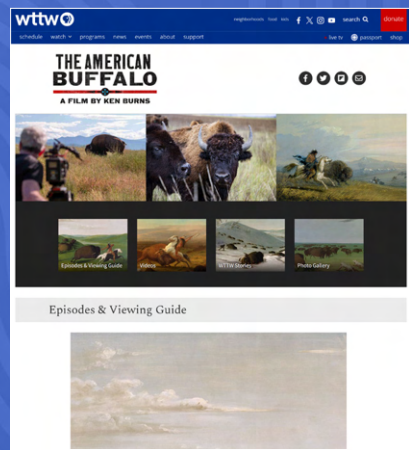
wttw
neighborhoods food kids search donate
schedule watch programs news events about support live tv passport shop

THE AMERICAN BUFFALO
A FILM BY KEN BURNS

Episodes & Viewing Guide
Videos
WTTW Stories
Photo Gallery

Episodes & Viewing Guide